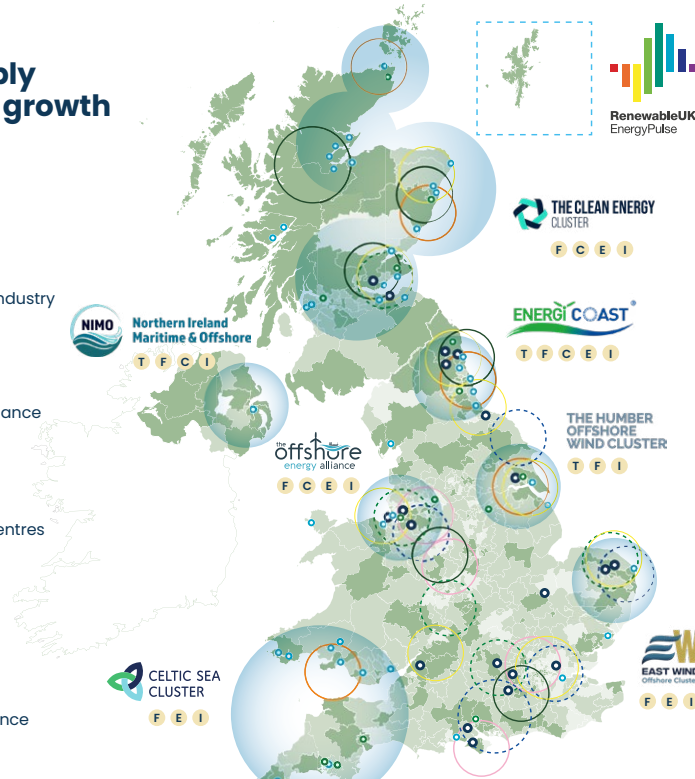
ply
growth

ndustry

ance

entres

ance

RenewableUK
EnergyPulse

THE CLEAN ENERGY CLUSTER
F C E I

NIMO Northern Ireland Maritime & Offshore
T F C I

ENERGI COAST
T F C E I

THE HUMBER OFFSHORE WIND CLUSTER
T F I

the offshore energy alliance
F C E I

CELTIC SEA CLUSTER
F E I

EAST WIND
Offshore Cluste
F E I